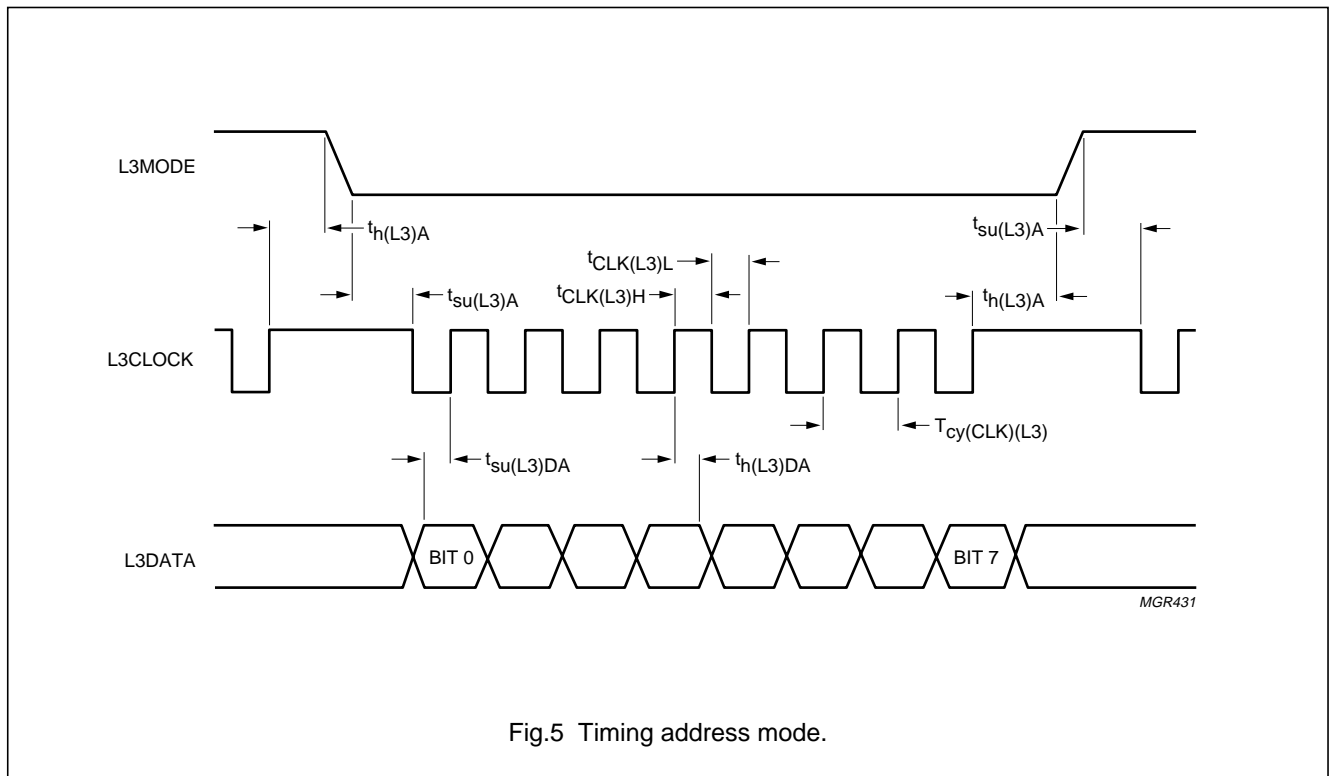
L3MODE

$t_{h(L3)A}$

$t_{su(L3)A}$

$t_{CLK(L3)L}$

$t_{CLK(L3)H}$

$t_{su(L3)A}$

$t_{h(L3)A}$

L3CLOCK

$T_{cy(CLK)(L3)}$

$t_{su(L3)DA}$

$t_{h(L3)DA}$

L3DATA

BIT 0

BIT 7

MGR431

Fig.5 Timing address mode.